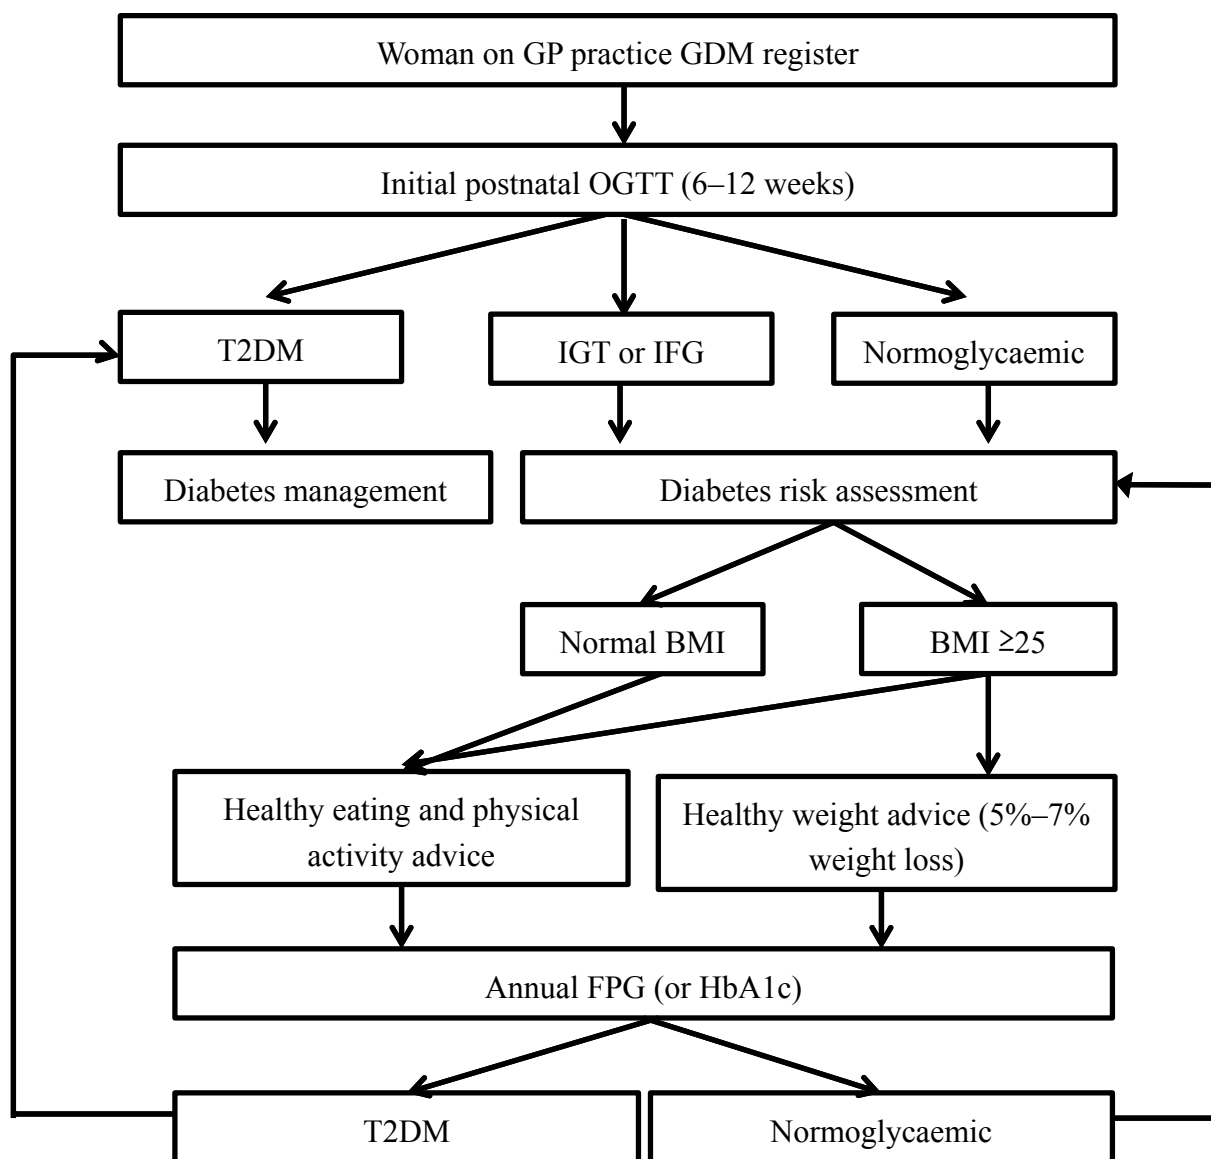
Woman on GP practice GDM register

Initial postnatal OGTT (6–12 weeks)

T2DM

IGT or IFG

Normoglycaemic

Diabetes management

Diabetes risk assessment

Normal BMI

BMI ≥25

Healthy eating and physical activity advice

Healthy weight advice (5%–7% weight loss)

Annual FPG (or HbA1c)

T2DM

Normoglycaemic